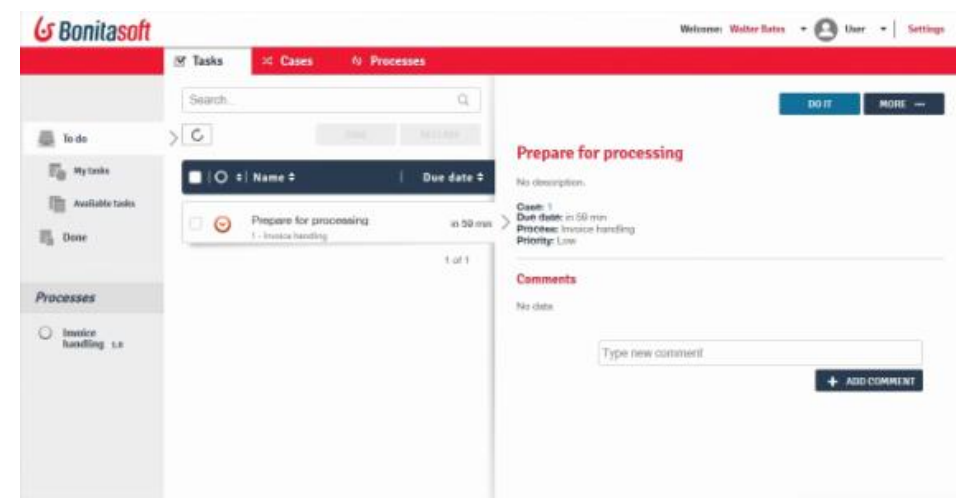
Bonitasoft

Welcome: Walter Bates ▾ User ▾ | Settings

Tasks Cases Processes

To do

My tasks

Available tasks

Done

Processes

Invoice handling 1.0

Search...

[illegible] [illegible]

Name ÷ Due date ÷

Prepare for processing
1 - Invoice handling
in 59 min

1 of 1

DO IT MORE —

Prepare for processing

No description.

Case: 1
Due date: in 59 min
Process: Invoice handling
Priority: Low

Comments

No data

Type new comment

+ ADD COMMENT